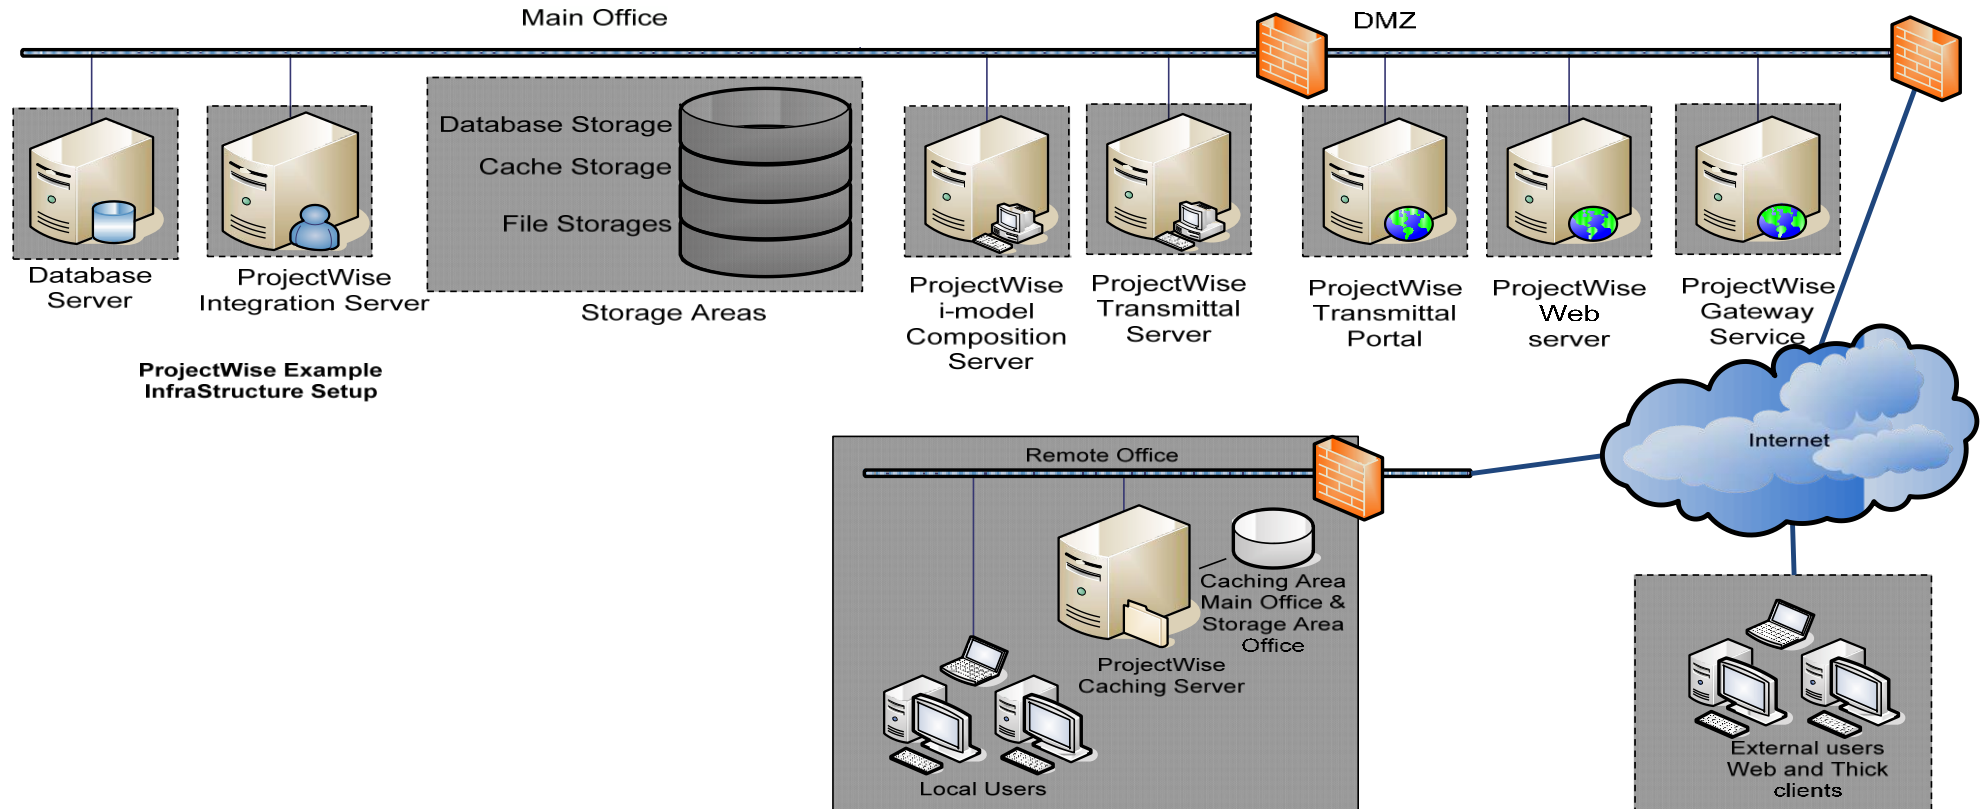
Main Office

DMZ

Database Server

ProjectWise Integration Server

Database Storage
Cache Storage
File Storages

Storage Areas

ProjectWise i-model Composition Server

ProjectWise Transmittal Server

ProjectWise Transmittal Portal

ProjectWise Web server

ProjectWise Gateway Service

**ProjectWise Example InfraStructure Setup**

Internet

Remote Office

Caching Area Main Office & Storage Area Office

ProjectWise Caching Server

Local Users

External users Web and Thick clients